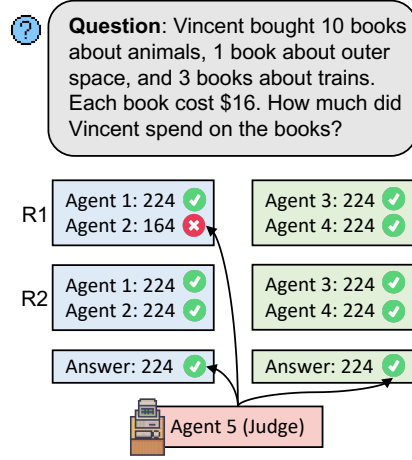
?

**Question**: Vincent bought 10 books about animals, 1 book about outer space, and 3 books about trains. Each book cost $16. How much did Vincent spend on the books?

R1
Agent 1: 224
Agent 2: 164

Agent 3: 224
Agent 4: 224

R2
Agent 1: 224
Agent 2: 224

Agent 3: 224
Agent 4: 224

Answer: 224

Answer: 224

Agent 5 (Judge)